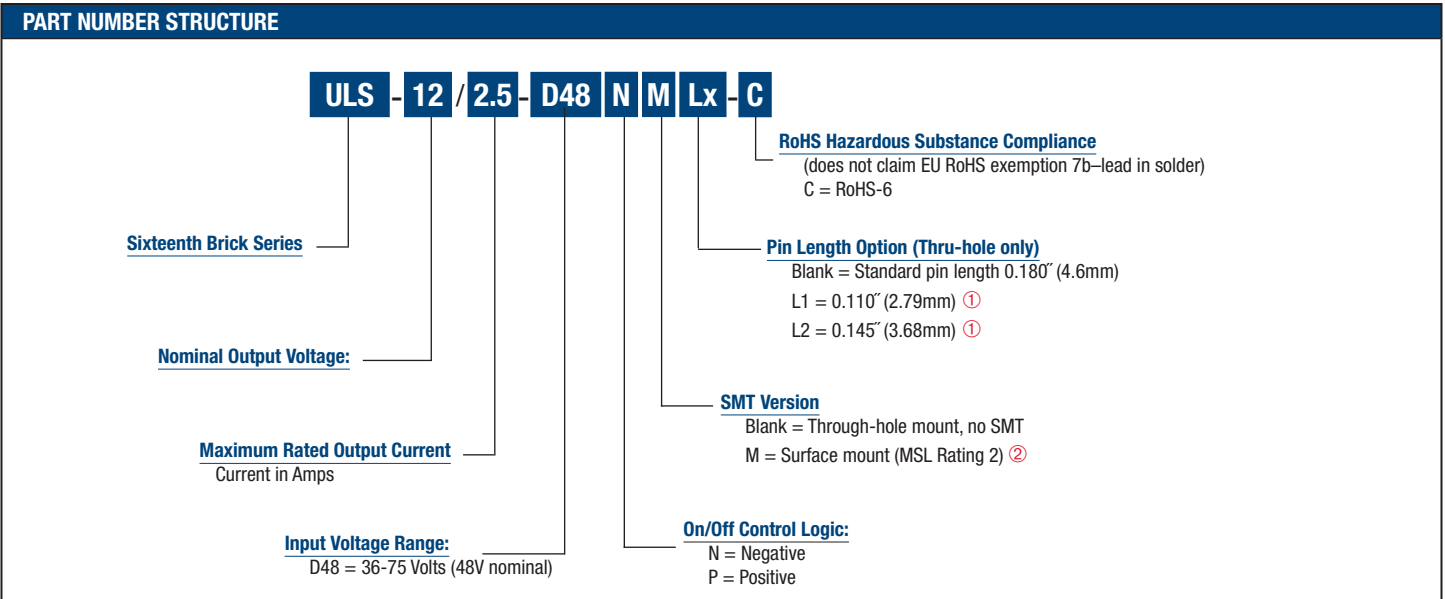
PART NUMBER STRUCTURE

ULS - 12 / 2.5 - D48 N M Lx - C

RoHS Hazardous Substance Compliance
(does not claim EU RoHS exemption 7b–lead in solder)
C = RoHS-6

Sixteenth Brick Series

Pin Length Option (Thru-hole only)
Blank = Standard pin length 0.180˝ (4.6mm)
L1 = 0.110˝ (2.79mm) ①
L2 = 0.145˝ (3.68mm) ①

Nominal Output Voltage:

SMT Version
Blank = Through-hole mount, no SMT
M = Surface mount (MSL Rating 2) ②

Maximum Rated Output Current
Current in Amps

On/Off Control Logic:
N = Negative
P = Positive

Input Voltage Range:
D48 = 36-75 Volts (48V nominal)